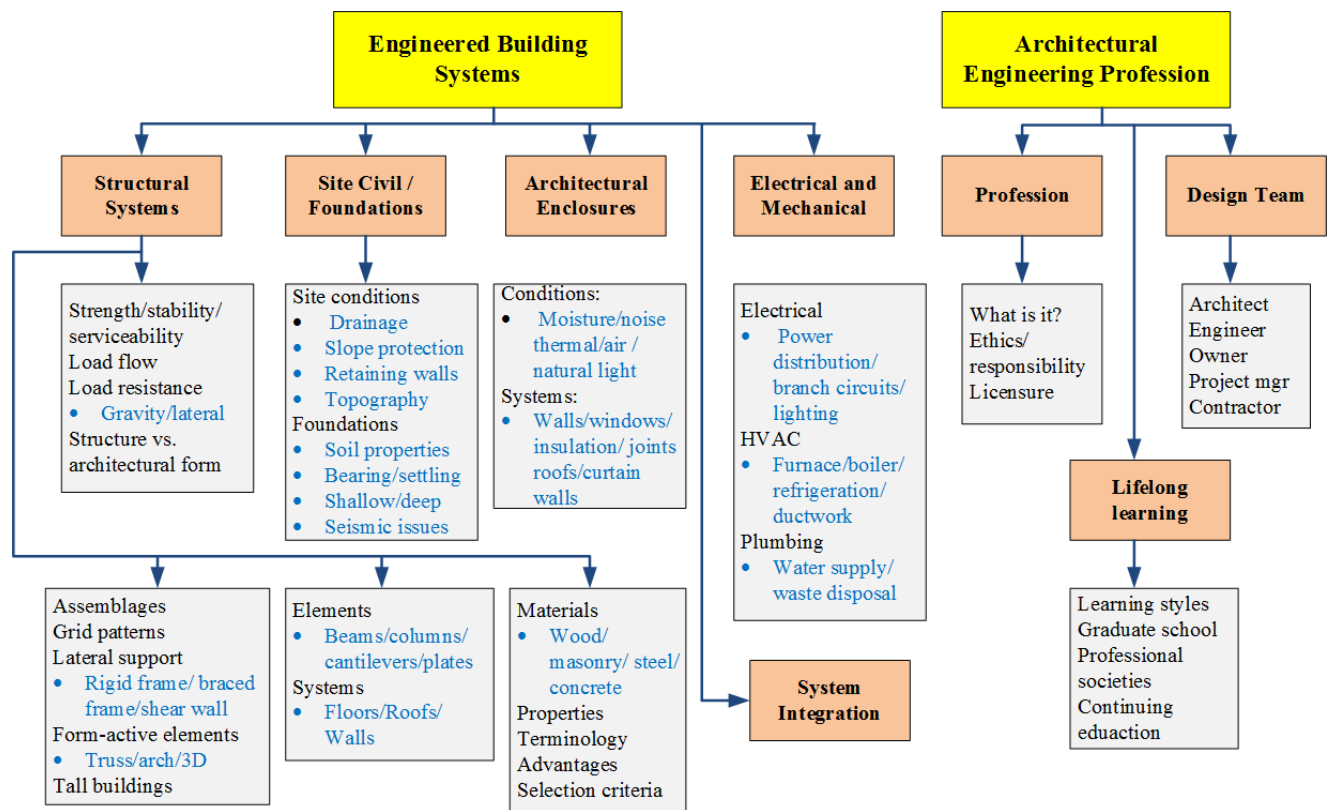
Engineered Building Systems

Architectural Engineering Profession

Structural Systems

Site Civil / Foundations

Architectural Enclosures

Electrical and Mechanical

Profession

Design Team

Strength/stability/ serviceability
Load flow
Load resistance
• Gravity/lateral
Structure vs. architectural form

Site conditions
• Drainage
• Slope protection
• Retaining walls
• Topography
Foundations
• Soil properties
• Bearing/settling
• Shallow/deep
• Seismic issues

Conditions:
• Moisture/noise thermal/air / natural light
Systems:
• Walls/windows/ insulation/ joints roofs/curtain walls

Electrical
• Power distribution/ branch circuits/ lighting
HVAC
• Furnace/boiler/ refrigeration/ ductwork
Plumbing
• Water supply/ waste disposal

What is it?
Ethics/ responsibility
Licensure

Architect
Engineer
Owner
Project mgr
Contractor

Lifelong learning

Learning styles
Graduate school
Professional societies
Continuing eduaction

Assemblages
Grid patterns
Lateral support
• Rigid frame/ braced frame/shear wall
Form-active elements
• Truss/arch/3D
Tall buildings

Elements
• Beams/columns/ cantilevers/plates
Systems
• Floors/Roofs/ Walls

Materials
• Wood/ masonry/ steel/ concrete
Properties
Terminology
Advantages
Selection criteria

System Integration